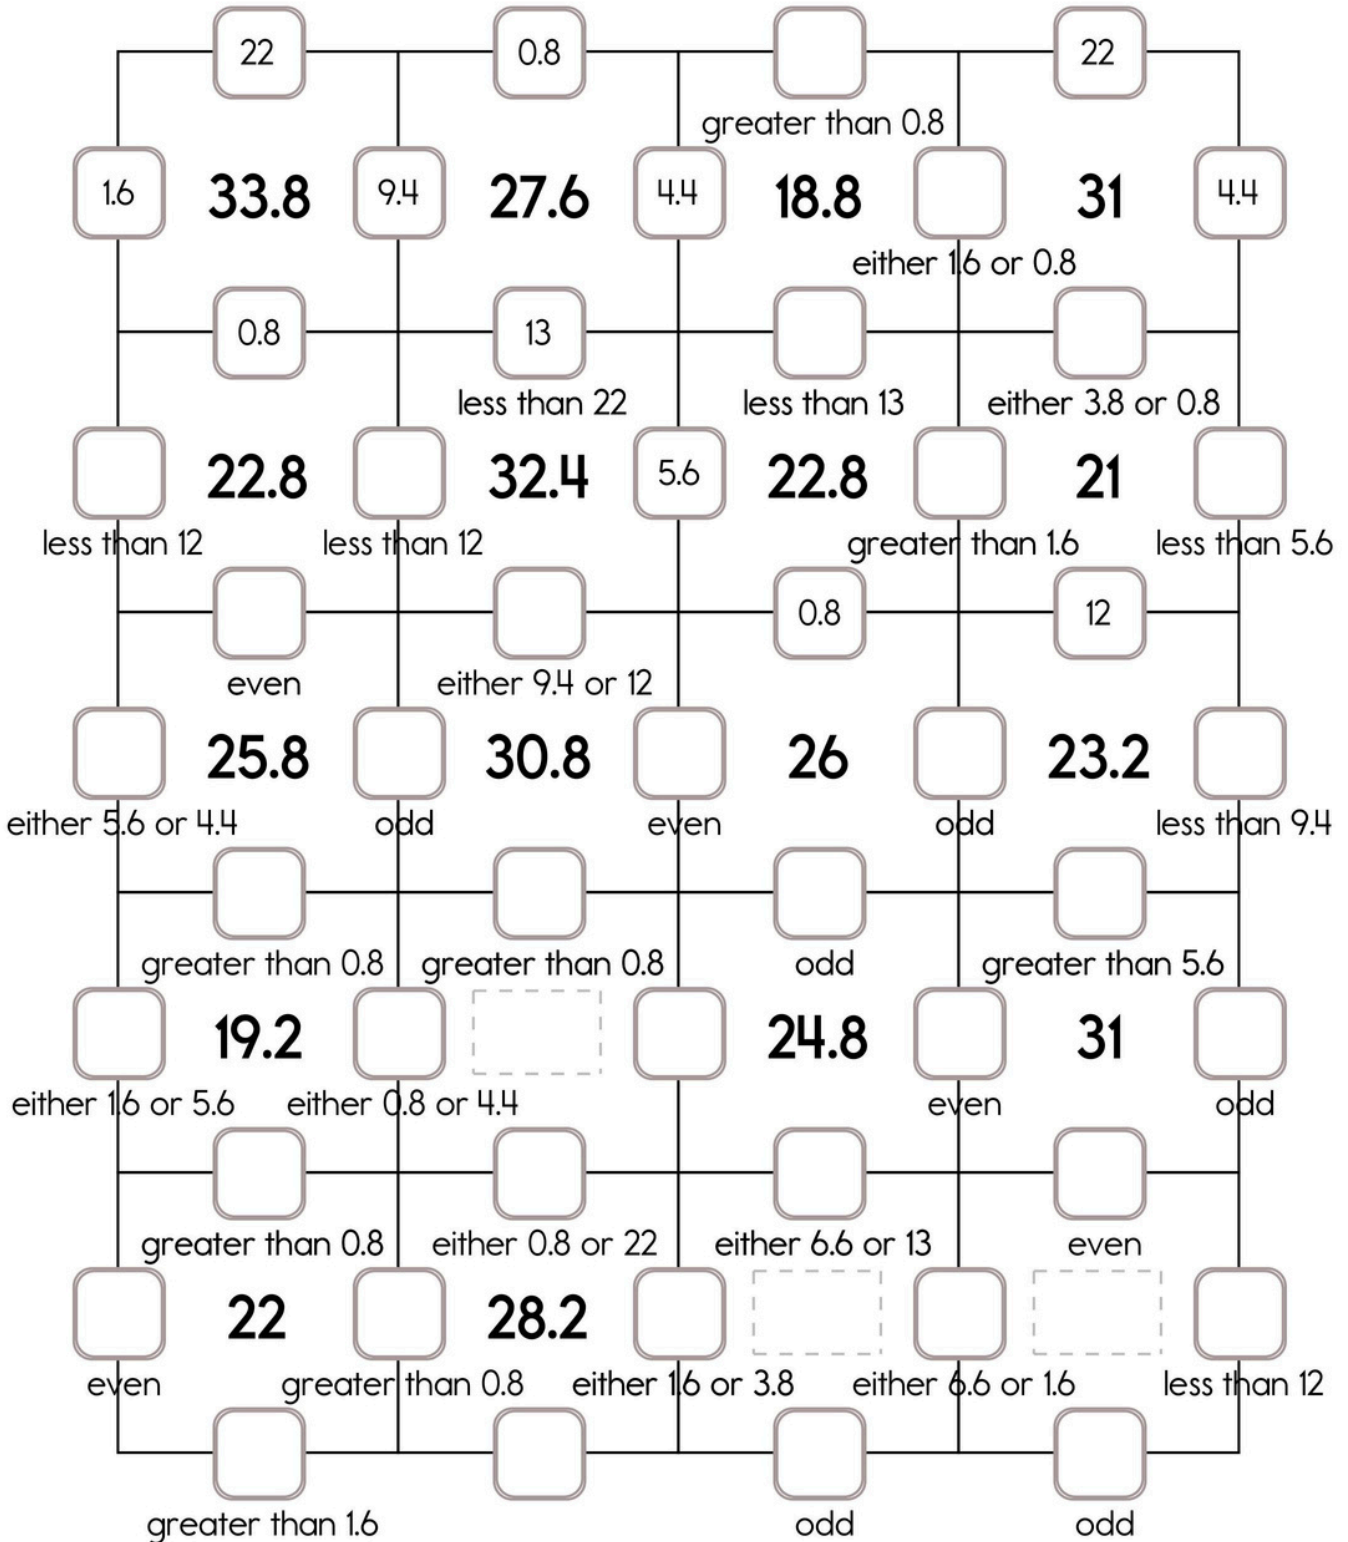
22 0.8 22

greater than 0.8

1.6 33.8 9.4 27.6 4.4 18.8 31 4.4

either 1.6 or 0.8

0.8 13

less than 22 less than 13 either 3.8 or 0.8

22.8 32.4 5.6 22.8 21

less than 12 less than 12 greater than 1.6 less than 5.6

0.8 12

even either 9.4 or 12

25.8 30.8 26 23.2

either 5.6 or 4.4 odd even odd less than 9.4

greater than 0.8 greater than 0.8 odd greater than 5.6

19.2 24.8 31

either 1.6 or 5.6 either 0.8 or 4.4 even odd

greater than 0.8 either 0.8 or 22 either 6.6 or 13 even

22 28.2

even greater than 0.8 either 1.6 or 3.8 either 6.6 or 1.6 less than 12

greater than 1.6 odd odd